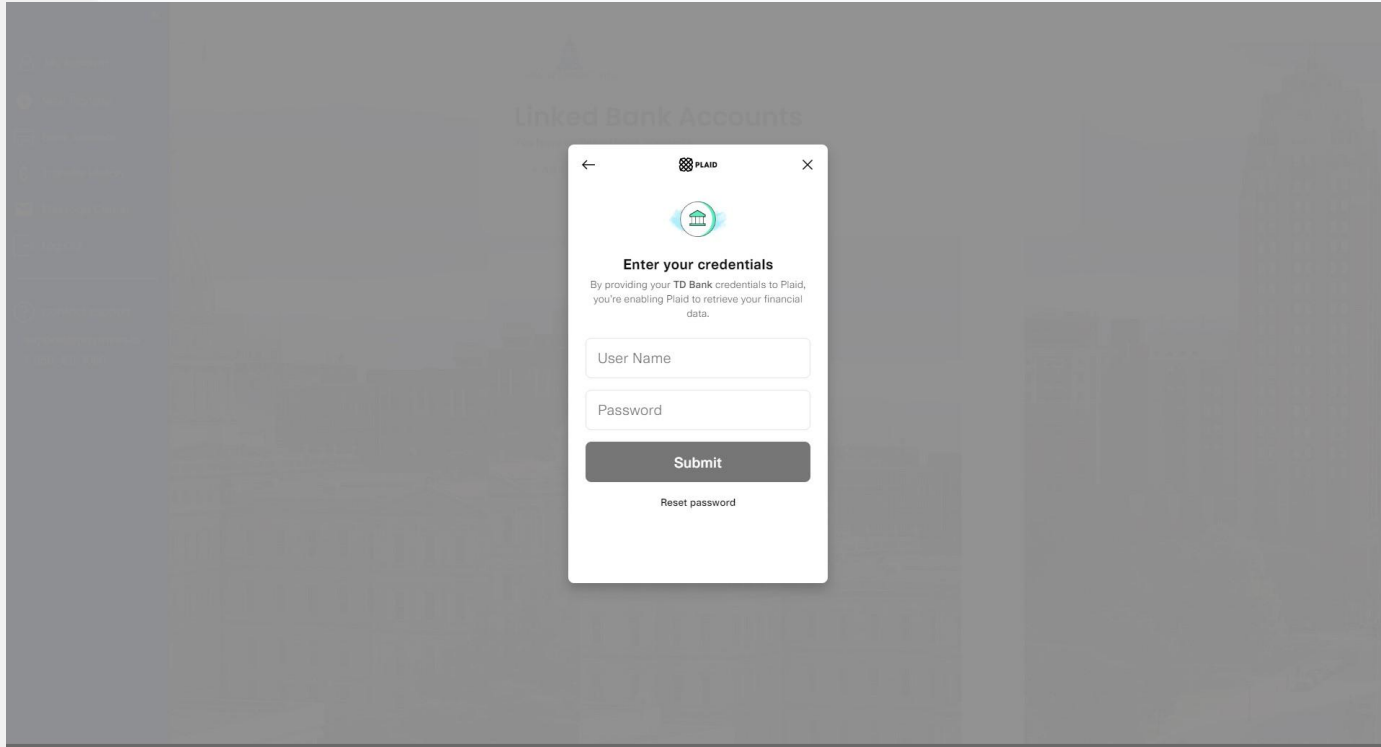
Linked Bank Accounts

←

PLAID

×

Enter your credentials

By providing your TD Bank credentials to Plaid, you're enabling Plaid to retrieve your financial data.

User Name

Password

Submit

Reset password